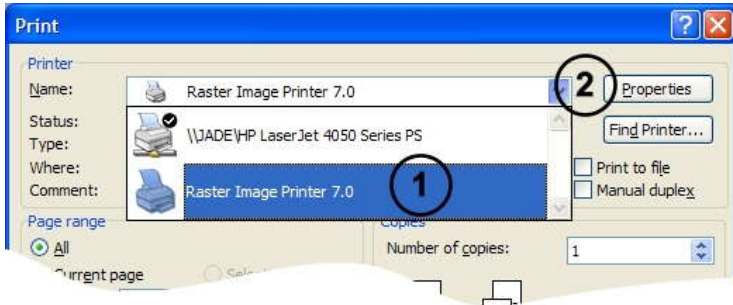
Print

Printer
Name: Raster Image Printer 7.0
Status:
Type:
Where:
Comment:

\\JADE\HP LaserJet 4050 Series PS
Raster Image Printer 7.0

1
2

Properties
Find Printer...
Print to file
Manual duplex

Page range
All
Current page
Sele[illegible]

Copies
Number of copies: 1